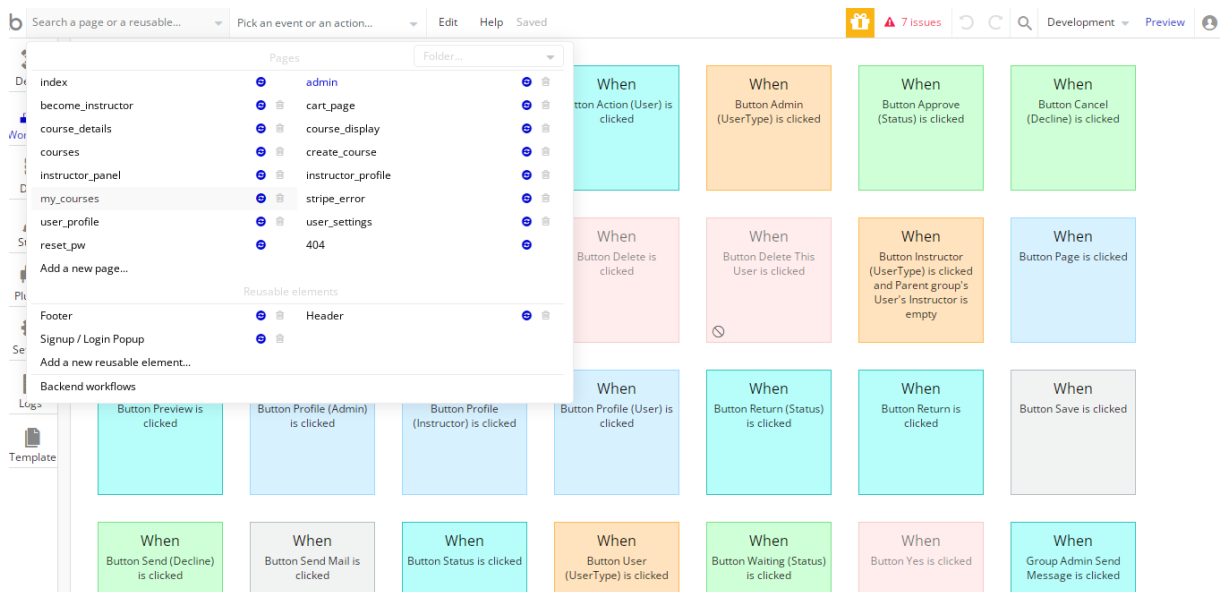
b
Search a page or a reusable...
Pick an event or an action...
Edit
Help
Saved
7 issues
Development
Preview

Pages
Folder...

index
become_instructor
course_details
courses
instructor_panel
my_courses
user_profile
reset_pw
Add a new page...

admin
cart_page
course_display
create_course
instructor_profile
stripe_error
user_settings
404

Reusable elements
Footer
Signup / Login Popup
Add a new reusable element...
Header
Backend workflows

De
Wor
D
St
Plu
Se
Logs
Template

When
Button Action (User) is clicked

When
Button Admin (UserType) is clicked

When
Button Approve (Status) is clicked

When
Button Cancel (Decline) is clicked

When
Button Delete is clicked

When
Button Delete This User is clicked

When
Button Instructor (UserType) is clicked and Parent group's User's Instructor is empty

When
Button Page is clicked

Button Preview is clicked

Button Profile (Admin) is clicked

Button Profile (Instructor) is clicked

When
Button Profile (User) is clicked

When
Button Return (Status) is clicked

When
Button Return is clicked

When
Button Save is clicked

When
Button Send (Decline) is clicked

When
Button Send Mail is clicked

When
Button Status is clicked

When
Button User (UserType) is clicked

When
Button Waiting (Status) is clicked

When
Button Yes is clicked

When
Group Admin Send Message is clicked